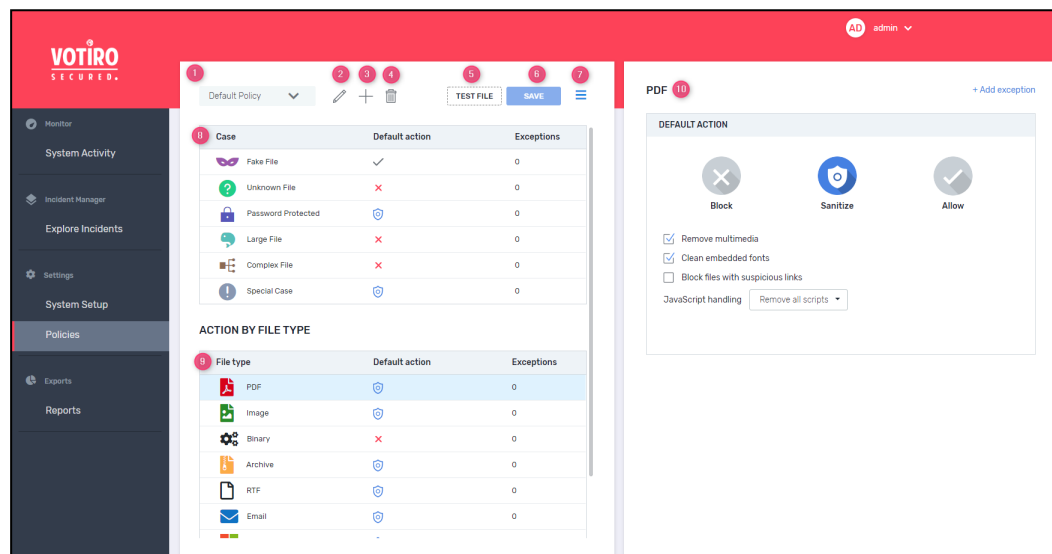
VOTIRO
SECURED.

AD admin

Monitor
System Activity
Incident Manager
Explore Incidents
Settings
System Setup
Policies
Exports
Reports

1 Default Policy
2 3 4
5 TEST FILE
6 SAVE
7

| 8 Case | Default action | Exceptions |
|---|---|---|
| Fake File | ✓ | 0 |
| Unknown File | × | 0 |
| Password Protected | | 0 |
| Large File | × | 0 |
| Complex File | × | 0 |
| Special Case | | 0 |

ACTION BY FILE TYPE

| 9 File type | Default action | Exceptions |
|---|---|---|
| PDF | | 0 |
| Image | | 0 |
| Binary | × | 0 |
| Archive | | 0 |
| RTF | | 0 |
| Email | | 0 |

PDF 10
+ Add exception

DEFAULT ACTION
Block
Sanitize
Allow
Remove multimedia
Clean embedded fonts
Block files with suspicious links
JavaScript handling Remove all scripts